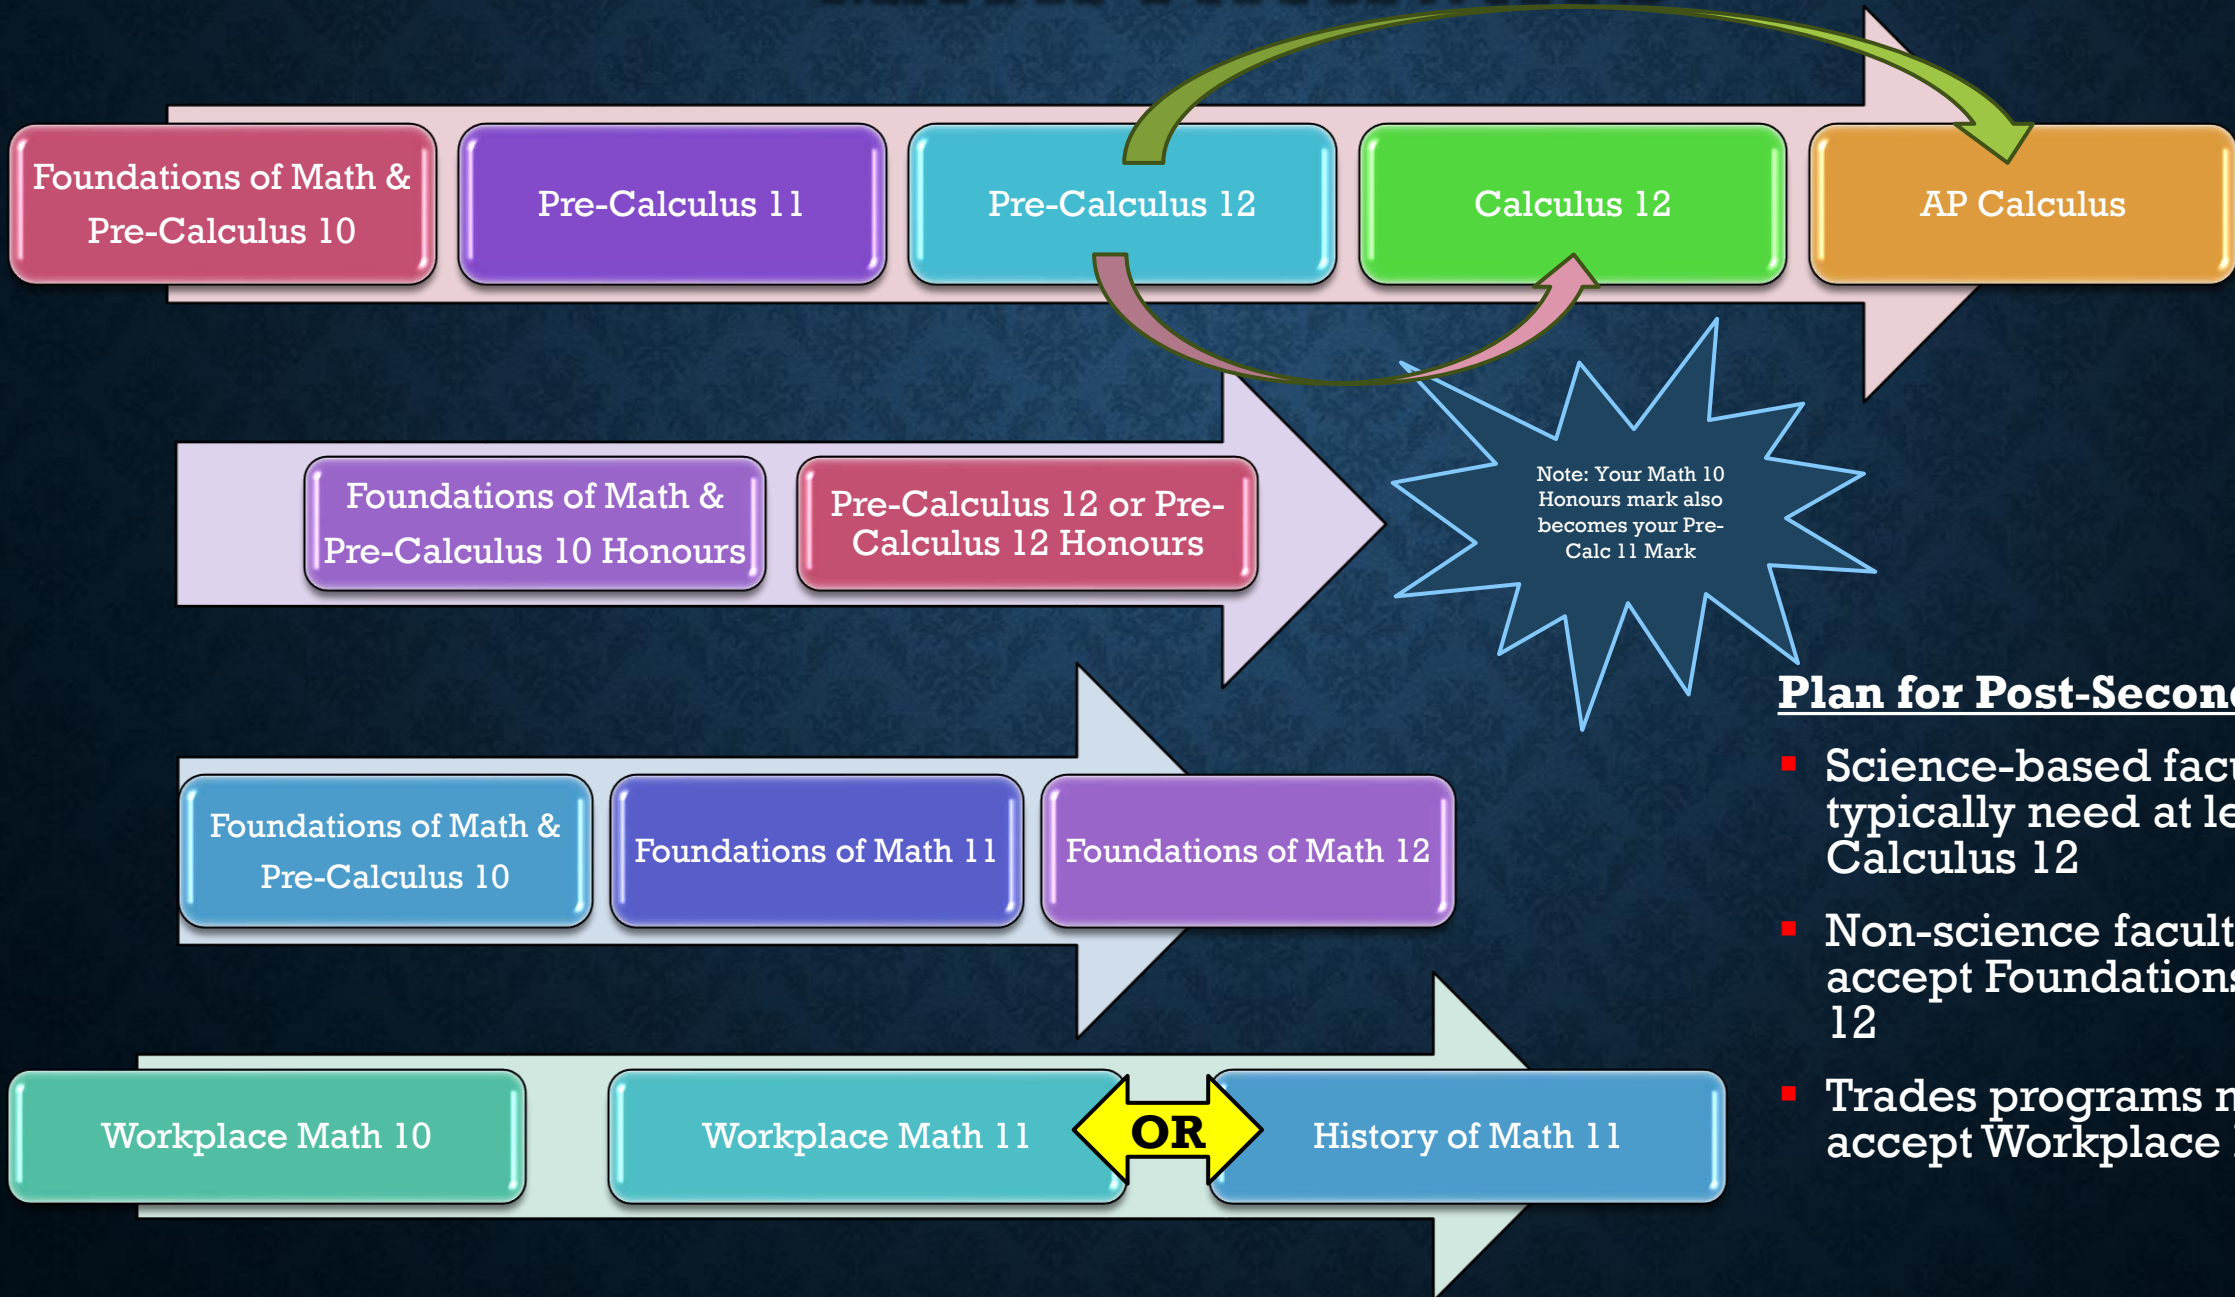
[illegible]

Foundations of Math & Pre-Calculus 10

Pre-Calculus 11

Pre-Calculus 12

Calculus 12

AP Calculus

Foundations of Math & Pre-Calculus 10 Honours

Pre-Calculus 12 or Pre-Calculus 12 Honours

Note: Your Math 10 Honours mark also becomes your Pre-Calc 11 Mark

Foundations of Math & Pre-Calculus 10

Foundations of Math 11

Foundations of Math 12

Workplace Math 10

Workplace Math 11

OR

History of Math 11

Plan for Post-Secon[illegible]

- Science-based fac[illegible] typically need at le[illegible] Calculus 12
- Non-science facult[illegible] accept Foundation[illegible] 12
- Trades programs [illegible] accept Workplace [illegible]